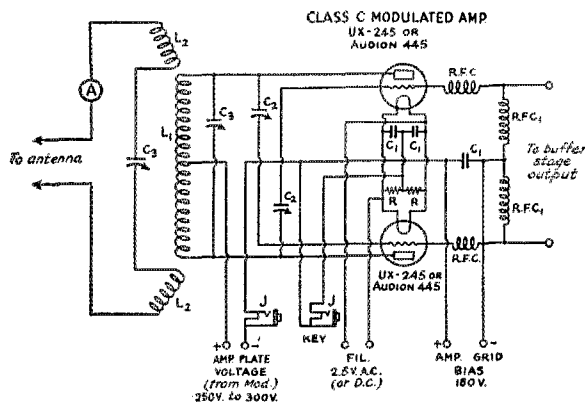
CLASS C MODULATED AMP
UX-245 OR
AUDION 445

$L_2$

A

$C_3$

$L_1$

$C_3$

$C_2$

$C_2$

$C_1$ $C_1$

R.F.C.

R.F.C.$_1$

$C_1$

To buffer stage output

R.F.C.$_1$

R R

To antenna

$C_2$

UX-245 OR
AUDION 445

R.F.C.

$L_2$

J

J

+ −

AMP. PLATE VOLTAGE (from Mod.) 250V. to 300V.

KEY

FIL. 2.5V. A.C. (or D.C.)

+ −

AMP. GRID BIAS 180V.